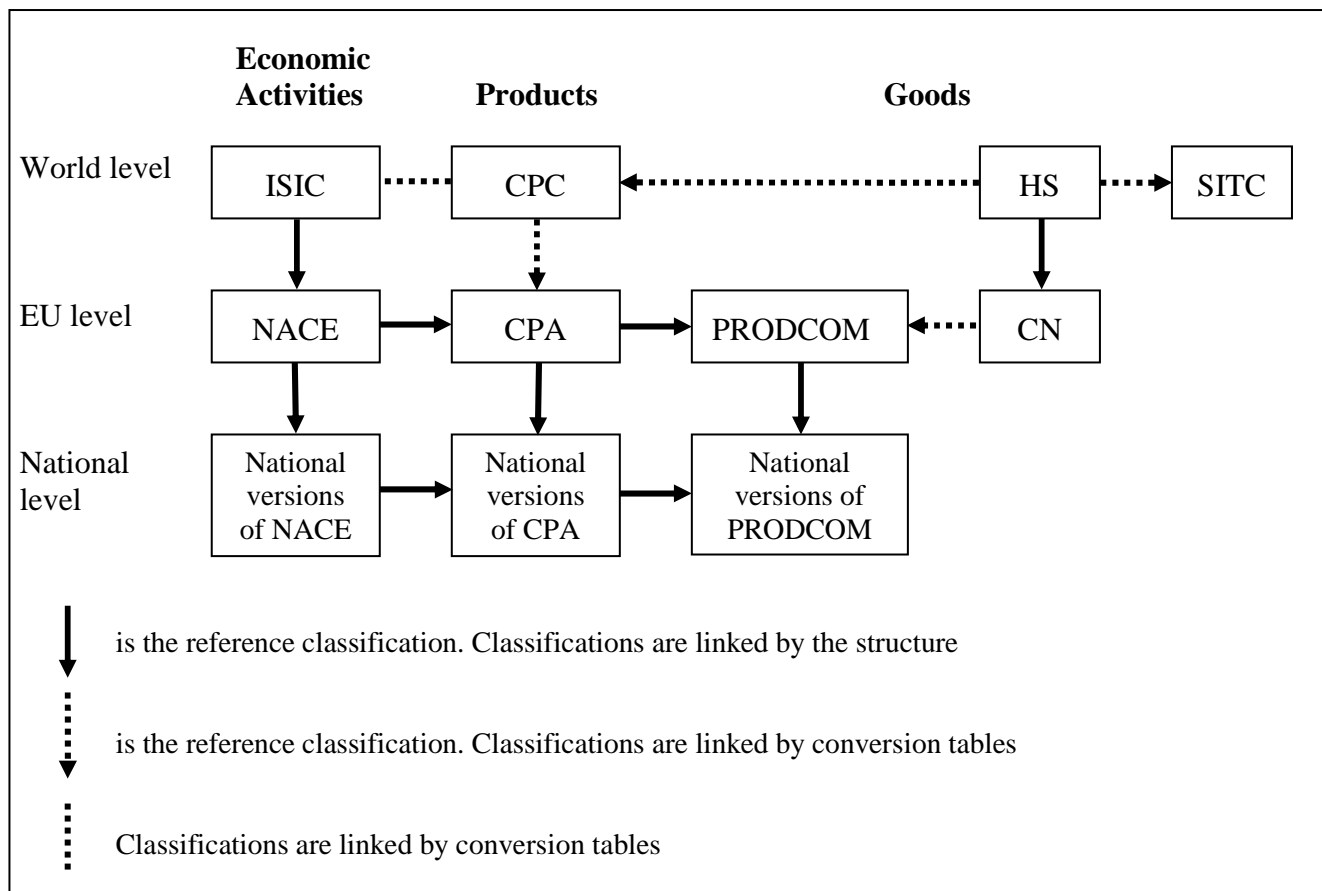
Economic Activities

Products

Goods

World level

ISIC

CPC

HS

SITC

EU level

NACE

CPA

PRODCOM

CN

National level

National versions of NACE

National versions of CPA

National versions of PRODCOM

is the reference classification. Classifications are linked by the structure

is the reference classification. Classifications are linked by conversion tables

Classifications are linked by conversion tables